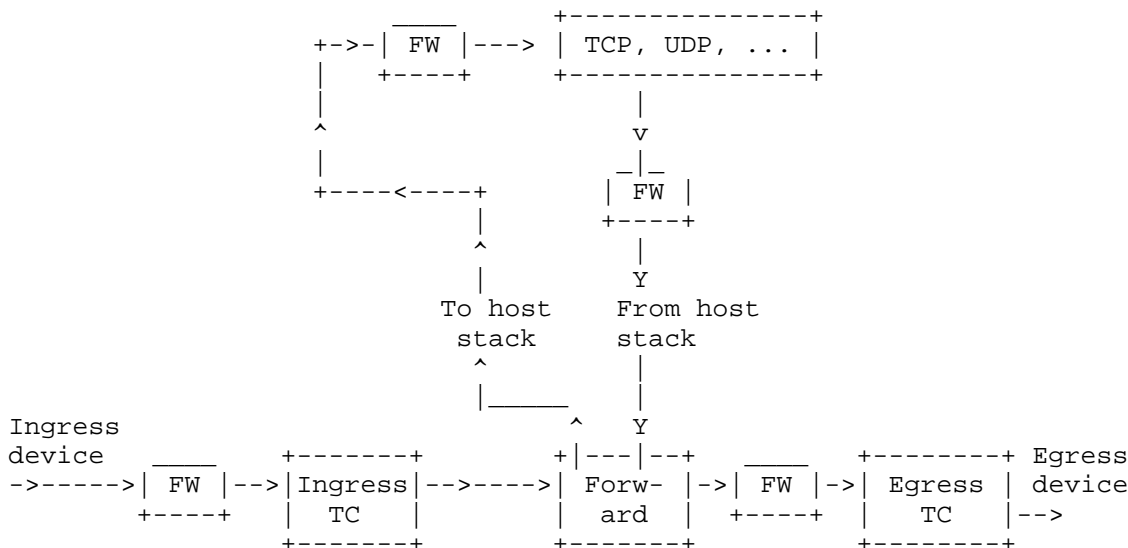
```
                          ____      +---------------+
                     +->-| FW |---> | TCP, UDP, ... |
                     |   +----+     +---------------+
                     |                      |
                     ^                      v
                     |                     _|_
                     +----<----+           | FW |
                               |           +----+
                               ^              |
                               |              Y
                            To host       From host
                             stack          stack
                               ^              |
                               |______        |
Ingress                               ^       Y
device      ____         +-------+          +|---|--+       ____      +--------+ Egress
->------>| FW |-->|Ingress|-->---->| Forw-  |->| FW |->| Egress | device
         +----+   |  TC   |          | ard    |  +----+  |   TC   |-->
                  +-------+          +-------+            +--------+
```